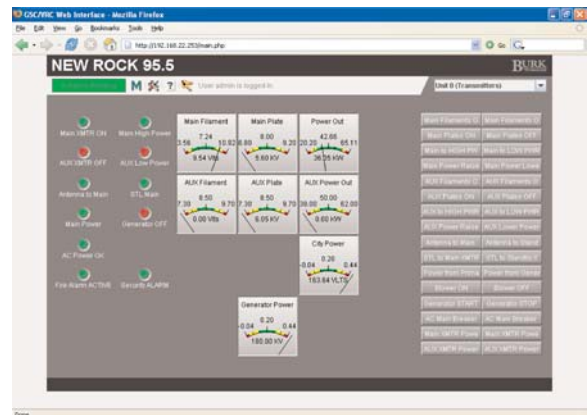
GSC/VRC Web Interface - Mozilla Firefox

File Edit View Go Bookmarks Tools Help

http://192.168.22.253/main.php

NEW ROCK 95.5

BURK

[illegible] M

User admin is logged in.

Unit 8 (Transmitters)

Main XMTR ON

Main High Power

AUX XMTR OFF

AUX Low Power

Antenna to Main

STL Main

Main Power

Generator OFF

AC Power OK

Fire Alarm ACTIVE

Security ALARM

Main Filament
7.24
6.56 10.92
9.54 VM

Main Plate
8.00
6.80 9.20
5.60 KV

Power Out
42.66
20.20 65.11
36.25 KW

AUX Filament
8.50
7.30 9.70
0.00 Vlts

AUX Plate
8.50
7.30 9.70
6.05 KV

AUX Power Out
50.00
38.00 62.00
0.00 KW

City Power
0.20
-0.04 0.44
163.84 VLTS

Generator Power
0.20
-0.04 0.44
180.00 KV

Main Filaments ON
Main Filaments OFF
Main Plates ON
Main Plates OFF
Main to HIGH PWR
Main to LOW PWR
Main Power Raise
Main Power Lower
AUX Filaments ON
AUX Filaments OFF
AUX Plates ON
AUX Plates OFF
AUX to HIGH PWR
AUX to LOW PWR
AUX Power Raise
AUX Lower Power
Antenna to Main
Antenna to Stand
STL to Main XMTR
STL to StandBy
Power from Prime
Power from Genr
Blower ON
Blower OFF
Generator START
Generator STOP
AC Main Breaker
AC Main Breaker
Main XMTR Power
Main XMTR Power
AUX XMTR Power
AUX XMTR Power

Done